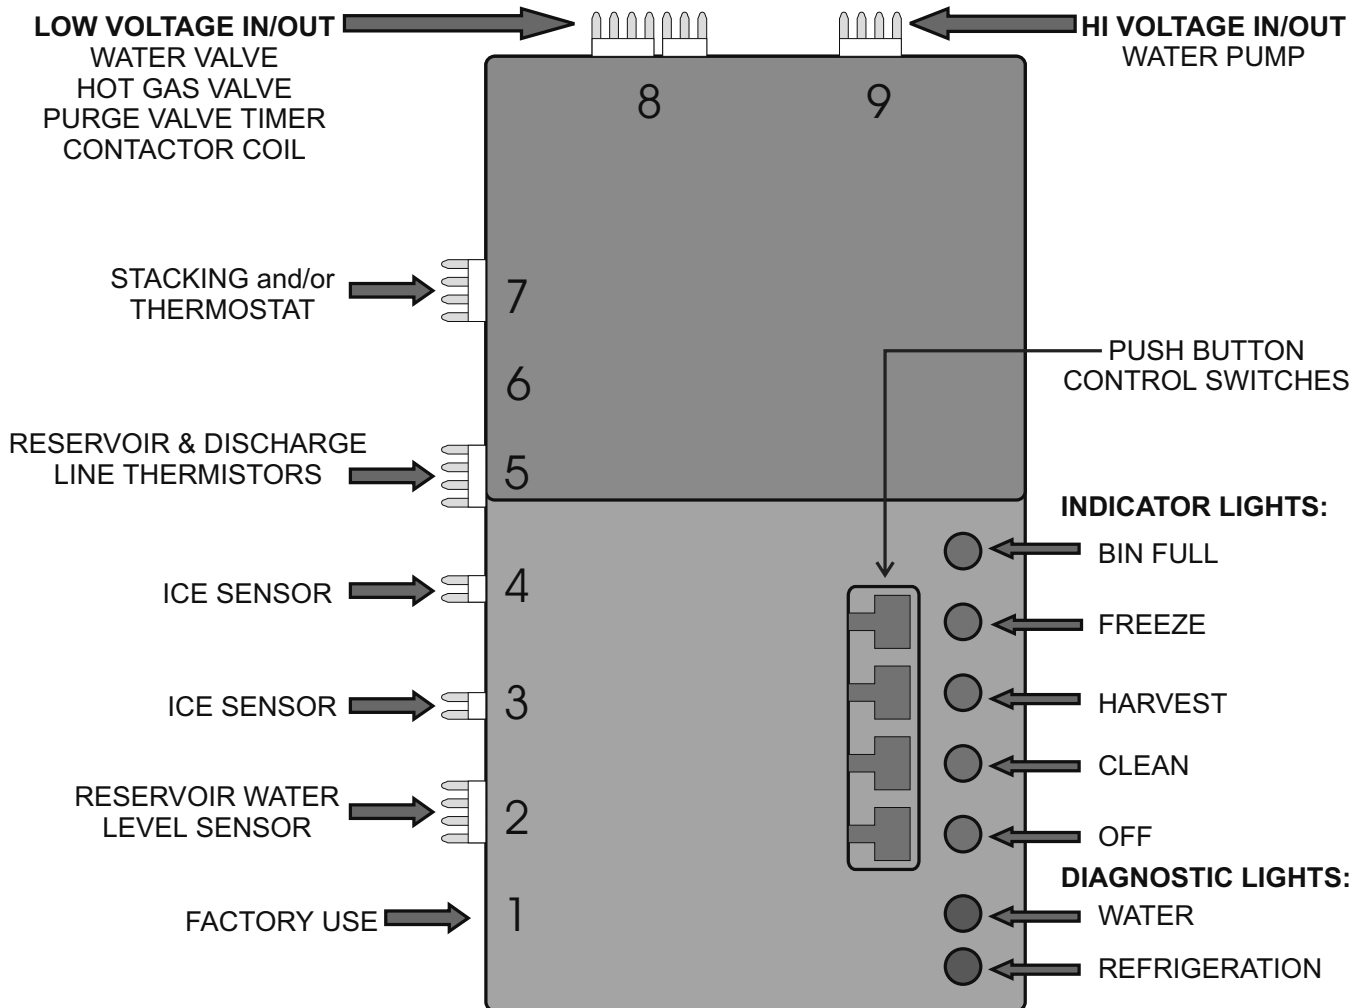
LOW VOLTAGE IN/OUT
WATER VALVE
HOT GAS VALVE
PURGE VALVE TIMER
CONTACTOR COIL

HI VOLTAGE IN/OUT
WATER PUMP

8

9

STACKING and/or THERMOSTAT

7

6

PUSH BUTTON CONTROL SWITCHES

RESERVOIR & DISCHARGE LINE THERMISTORS

5

INDICATOR LIGHTS:

BIN FULL

ICE SENSOR

4

FREEZE

ICE SENSOR

3

HARVEST

CLEAN

RESERVOIR WATER LEVEL SENSOR

2

OFF

DIAGNOSTIC LIGHTS:

FACTORY USE

1

WATER

REFRIGERATION